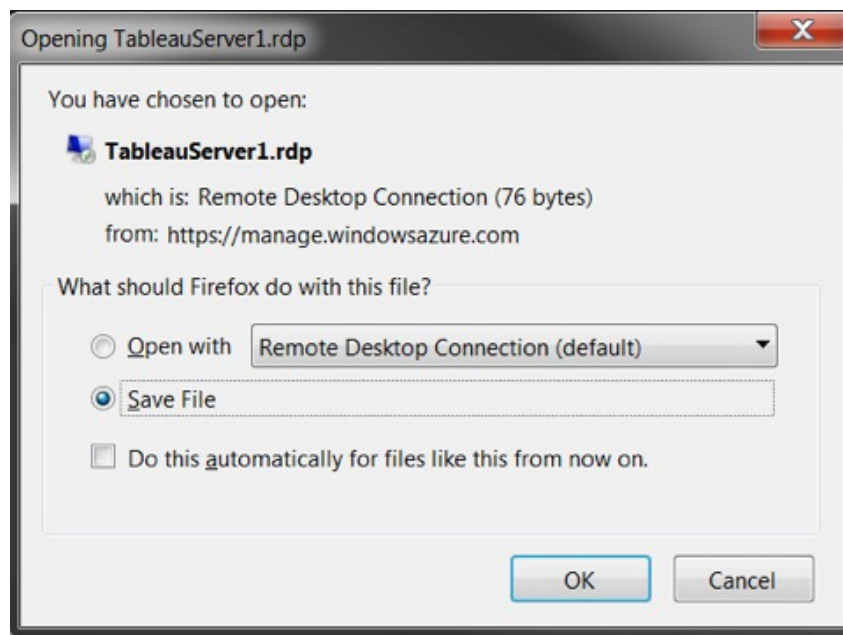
Opening TableauServer1.rdp

You have chosen to open:

TableauServer1.rdp

which is: Remote Desktop Connection (76 bytes)

from: https://manage.windowsazure.com

What should Firefox do with this file?

Open with Remote Desktop Connection (default)

Save File

Do this automatically for files like this from now on.

OK Cancel